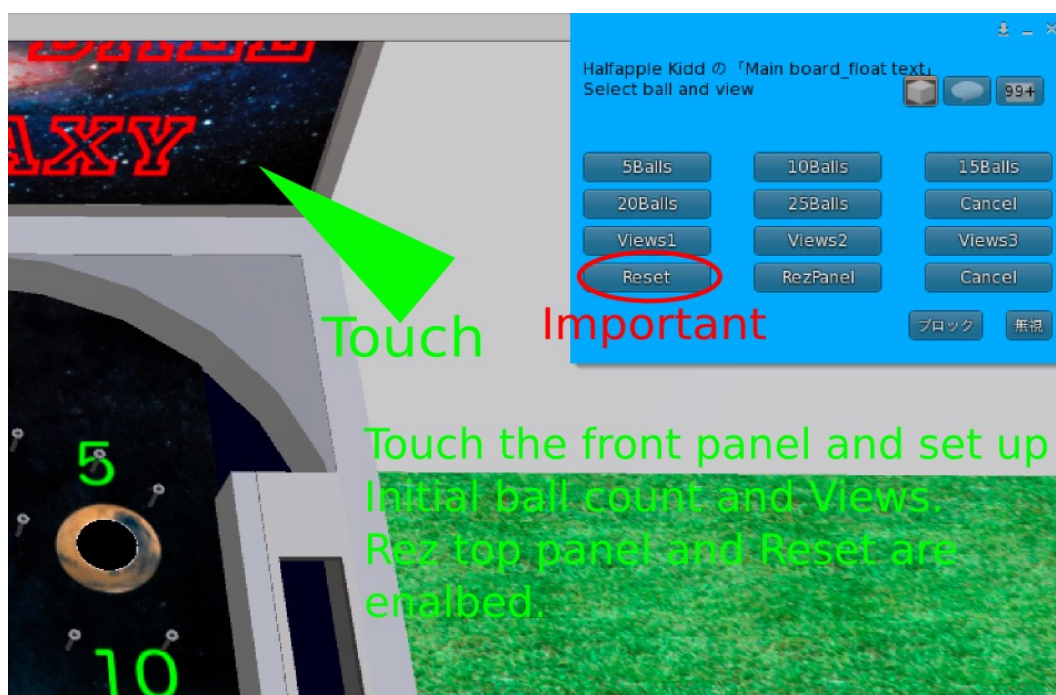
AXY

Halfapple Kidd の「Main board_float text」
Select ball and view

99+

5Balls
10Balls
15Balls
20Balls
25Balls
Cancel
Views1
Views2
Views3
Reset
RezPanel
Cancel

ブロック
無視

Touch

Important

Touch the front panel and set up Initial ball count and Views. Rez top panel and Reset are enalbed.

5

10